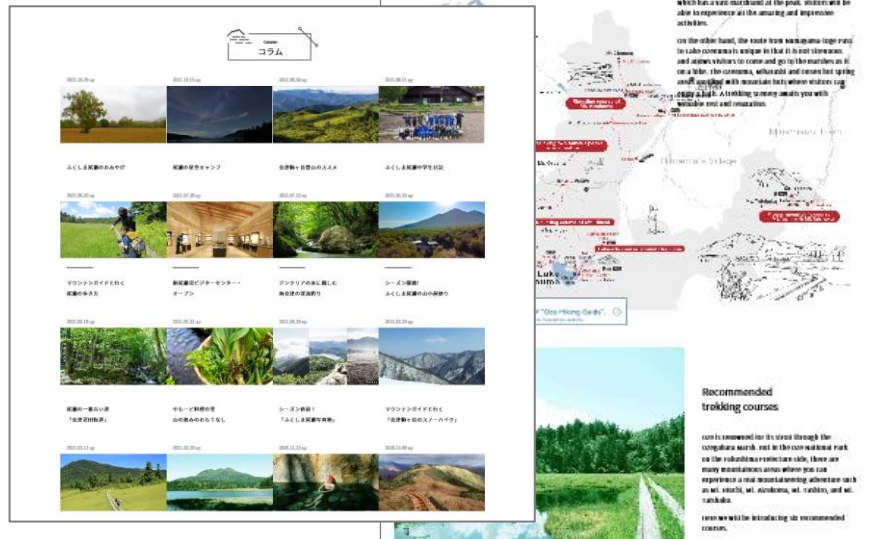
Column
コラム

ふくしま尾瀬のおみやげ

尾瀬の星空キャンプ

会津駒ヶ岳登山のススメ

ふくしま尾瀬中学生日記

マウンテンガイドと行く 尾瀬の歩き方

新尾瀬沼ビジターセンター・オープン

ブンクリアの水に親しむ 南会津の渓流釣り

シーズン開幕! ふくしま尾瀬の山小屋巡り

尾瀬の一番古い道 「会津沼田街道」

やもーど料理の里 山の恵みのおもてなし

シーズン直前! 「ふくしま尾瀬写真集」

マウンテンガイドと行く 「会津駒ヶ岳のスノーハイク」

which has a vast marshland at the peak. Visitors will be able to experience all the amazing and impressive activities.

On the other hand, the route from Numayama-toge Pass to Lake Ozenuma is unique in that it is not strenuous and allows visitors to come and go to the marshes as if on a hike. The Ozenuma, Mihaarashi and Onsen hot spring areas are dotted with mountain huts where visitors can enjoy a bath. A trekking scenery awaits you with available rest and relaxation.

Hinoemata Village

Lake Ozenuma

"Oze Hiking Guide"

Recommended trekking courses

Oze is renowned for its stroll through the Ozegahara Marsh, but in the Oze National Park on the Fukushima Prefecture side, there are many mountainous areas where you can experience a real mountaineering adventure such as Mt. Hiuchi, Mt. Aizukoma, Mt. Taishiro, and Mt. Tashiro.

Here we will be introducing six recommended courses.